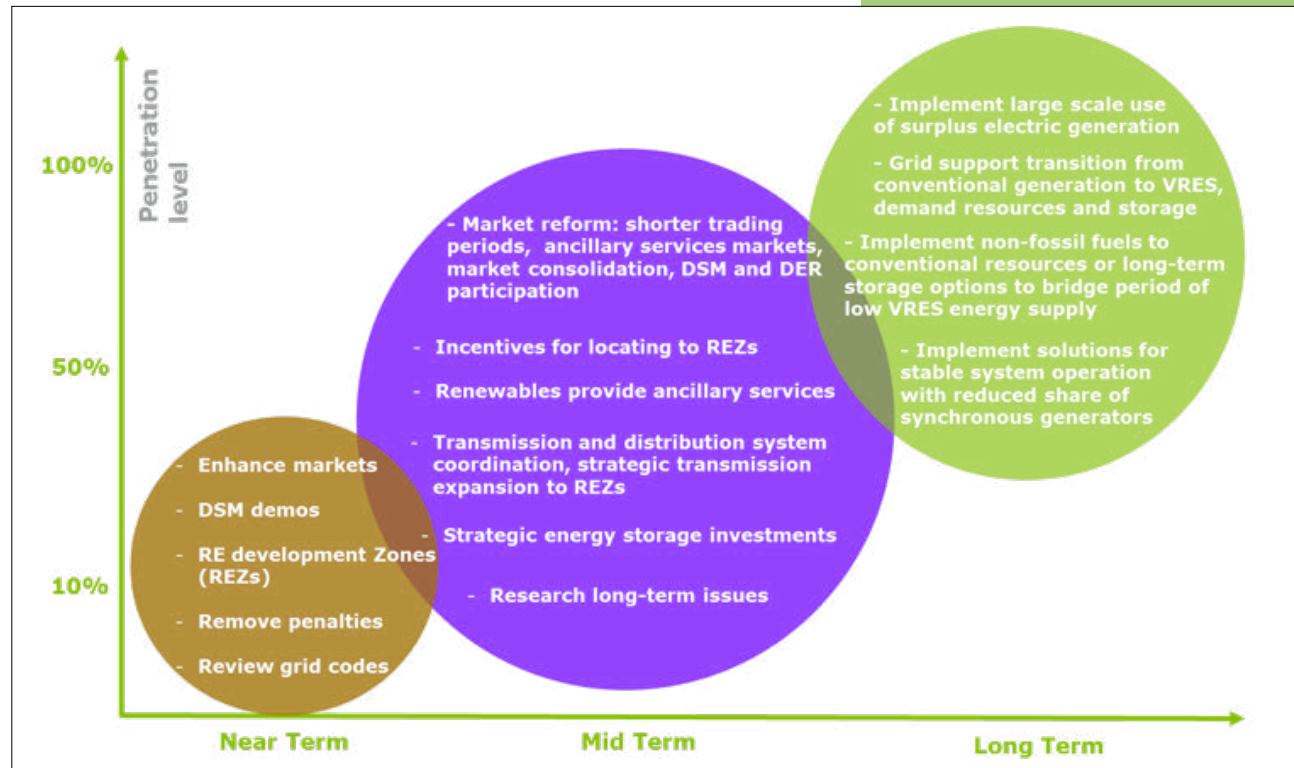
Penetration level

100%

50%

10%

- Implement large scale use of surplus electric generation

- Grid support transition from conventional generation to VRES, demand resources and storage

- Implement non-fossil fuels to conventional resources or long-term storage options to bridge period of low VRES energy supply

- Implement solutions for stable system operation with reduced share of synchronous generators

- Market reform: shorter trading periods, ancillary services markets, market consolidation, DSM and DER participation

- Incentives for locating to REZs

- Renewables provide ancillary services

- Transmission and distribution system coordination, strategic transmission expansion to REZs

- Strategic energy storage investments

- Research long-term issues

- Enhance markets

- DSM demos

- RE development Zones (REZs)

- Remove penalties

- Review grid codes

Near Term

Mid Term

Long Term